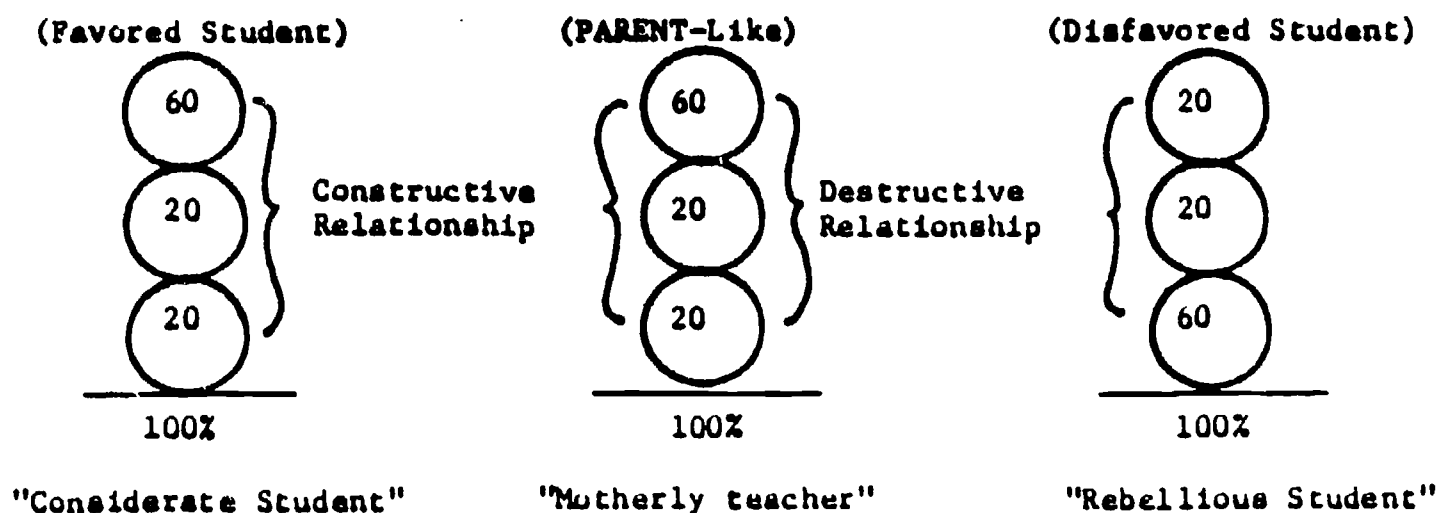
(Favored Student)

60

20

20

Constructive Relationship

100%

"Considerate Student"

(PARENT-Like)

60

20

20

Destructive Relationship

100%

"Motherly teacher"

(Disfavored Student)

20

20

60

100%

"Rebellious Student"